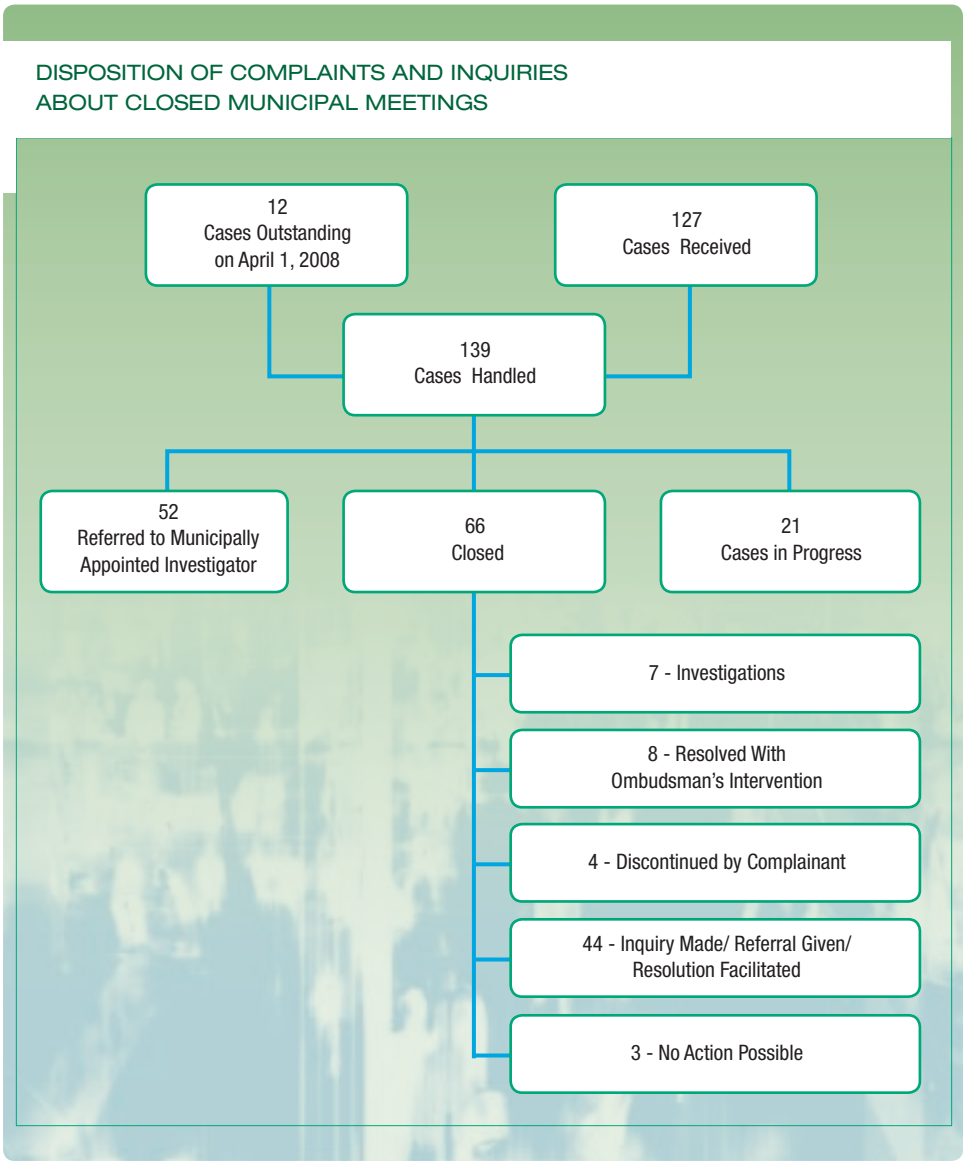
DISPOSITION OF COMPLAINTS AND INQUIRIES ABOUT CLOSED MUNICIPAL MEETINGS

12
Cases Outstanding on April 1, 2008

127
Cases Received

139
Cases Handled

52
Referred to Municipally Appointed Investigator

66
Closed

21
Cases in Progress

7 - Investigations

8 - Resolved With Ombudsman's Intervention

4 - Discontinued by Complainant

44 - Inquiry Made/ Referral Given/ Resolution Facilitated

3 - No Action Possible